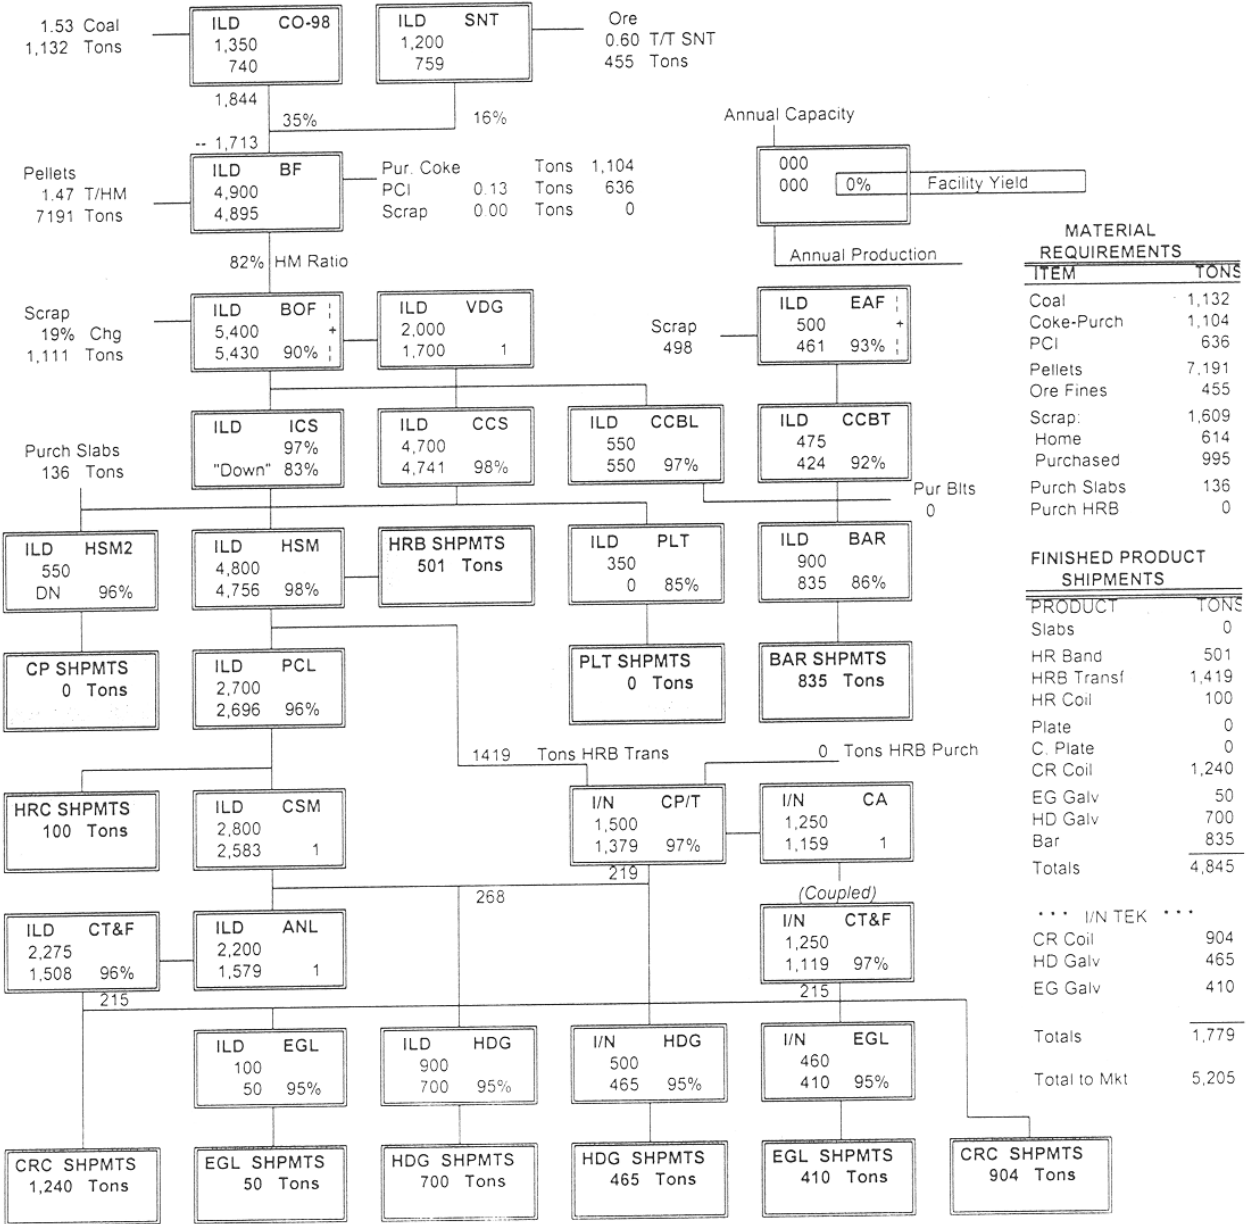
1.53 Coal
1,132 Tons

ILD CO-98
1,350
740

ILD SNT
1,200
759

Ore
0.60 T/T SNT
455 Tons

1,844
35%
16%
-- 1,713

Annual Capacity

000
000
0%
Facility Yield

Annual Production

Pellets
1.47 T/HM
7191 Tons

ILD BF
4,900
4,895

Pur. Coke Tons 1,104
PCI 0.13 Tons 636
Scrap 0.00 Tons 0

82% HM Ratio

MATERIAL REQUIREMENTS

| ITEM | TONS |
|---|---|
| Coal | 1,132 |
| Coke-Purch | 1,104 |
| PCI | 636 |
| Pellets | 7,191 |
| Ore Fines | 455 |
| Scrap: | 1,609 |
| Home | 614 |
| Purchased | 995 |
| Purch Slabs | 136 |
| Purch HRB | 0 |

Scrap
19% Chg
1,111 Tons

ILD BOF
5,400 +
5,430 90%

ILD VDG
2,000
1,700 1

Scrap
498

ILD EAF
500 +
461 93%

Purch Slabs
136 Tons

ILD ICS
97%
"Down" 83%

ILD CCS
4,700
4,741 98%

ILD CCBL
550
550 97%

ILD CCBT
475
424 92%

Pur Blts
0

ILD HSM2
550
DN 96%

ILD HSM
4,800
4,756 98%

HRB SHPMTS
501 Tons

ILD PLT
350
0 85%

ILD BAR
900
835 86%

FINISHED PRODUCT SHIPMENTS

| PRODUCT | TONS |
|---|---|
| Slabs | 0 |
| HR Band | 501 |
| HRB Transf | 1,419 |
| HR Coil | 100 |
| Plate | 0 |
| C. Plate | 0 |
| CR Coil | 1,240 |
| EG Galv | 50 |
| HD Galv | 700 |
| Bar | 835 |
| Totals | 4,845 |

CP SHPMTS
0 Tons

ILD PCL
2,700
2,696 96%

PLT SHPMTS
0 Tons

BAR SHPMTS
835 Tons

1419 Tons HRB Trans
0 Tons HRB Purch

HRC SHPMTS
100 Tons

ILD CSM
2,800
2,583 1

I/N CP/T
1,500
1,379 97%

I/N CA
1,250
1,159 1

219
268
(Coupled)

ILD CT&F
2,275
1,508 96%

ILD ANL
2,200
1,579 1

I/N CT&F
1,250
1,119 97%

*** I/N TEK ***

| | |
|---|---|
| CR Coil | 904 |
| HD Galv | 465 |
| EG Galv | 410 |
| Totals | 1,779 |
| Total to Mkt | 5,205 |

215
215

ILD EGL
100
50 95%

ILD HDG
900
700 95%

I/N HDG
500
465 95%

I/N EGL
460
410 95%

CRC SHPMTS
1,240 Tons

EGL SHPMTS
50 Tons

HDG SHPMTS
700 Tons

HDG SHPMTS
465 Tons

EGL SHPMTS
410 Tons

CRC SHPMTS
904 Tons